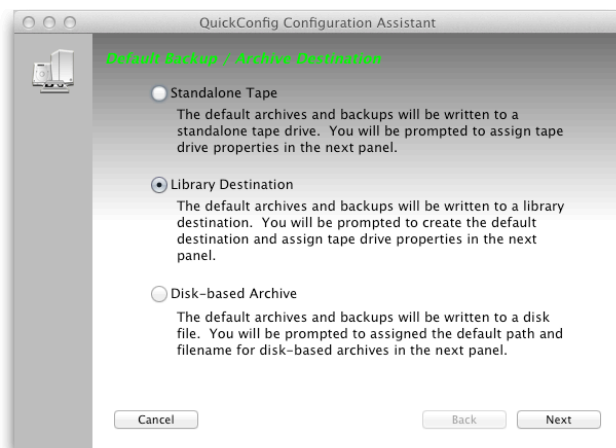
QuickConfig Configuration Assistant

Default Backup / Archive Destination

Standalone Tape

The default archives and backups will be written to a standalone tape drive. You will be prompted to assign tape drive properties in the next panel.

Library Destination

The default archives and backups will be written to a library destination. You will be prompted to create the default destination and assign tape drive properties in the next panel.

Disk-based Archive

The default archives and backups will be written to a disk file. You will be prompted to assigned the default path and filename for disk-based archives in the next panel.

Cancel

Back

Next